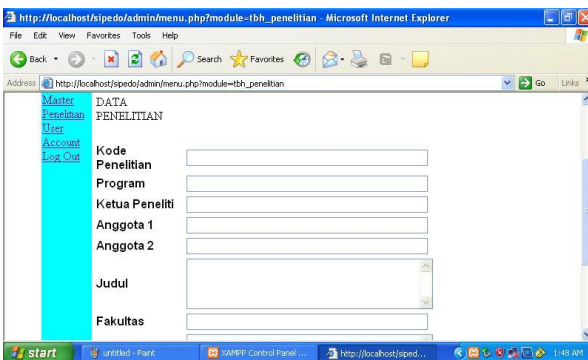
http://localhost/sipedo/admin/menu.php?module=tbh_penelitian - Microsoft Internet Explorer

File Edit View Favorites Tools Help

Back Search Favorites

Address http://localhost/sipedo/admin/menu.php?module=tbh_penelitian Go Links

Master
Penelitian
User
Account
Log Out

DATA PENELITIAN

Kode Penelitian

Program

Ketua Peneliti

Anggota 1

Anggota 2

Judul

Fakultas

start untitled - Paint XAMPP Control Panel ... http://localhost/siped... 1:48 AM